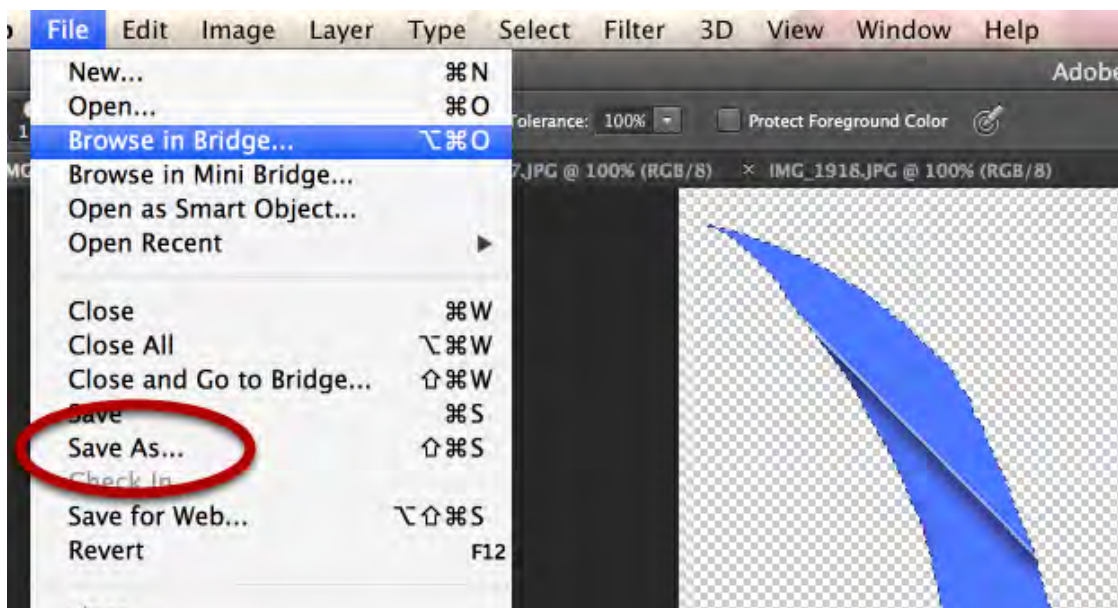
File Edit Image Layer Type Select Filter 3D View Window Help

Adobe

New... ⌘N
Open... ⌘O
Browse in Bridge... ⌥⌘O
Browse in Mini Bridge...
Open as Smart Object...
Open Recent ▶

Close ⌘W
Close All ⌥⌘W
Close and Go to Bridge... ⇧⌘W
Save ⌘S
Save As... ⇧⌘S
Check In...
Save for Web... ⌥⇧⌘S
Revert F12

Tolerance: 100%
Protect Foreground Color

.JPG @ 100% (RGB/8) × IMG_1918.JPG @ 100% (RGB/8)